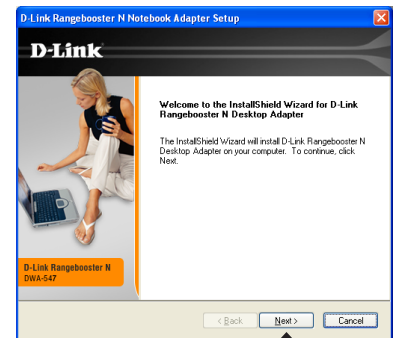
D-Link Rangebooster N Notebook Adapter Setup

D-Link

Welcome to the InstallShield Wizard for D-Link Rangebooster N Desktop Adapter

The InstallShield Wizard will install D-Link Rangebooster N Desktop Adapter on your computer. To continue, click Next.

D-Link Rangebooster N
DWA-547

< Back

Next >

Cancel